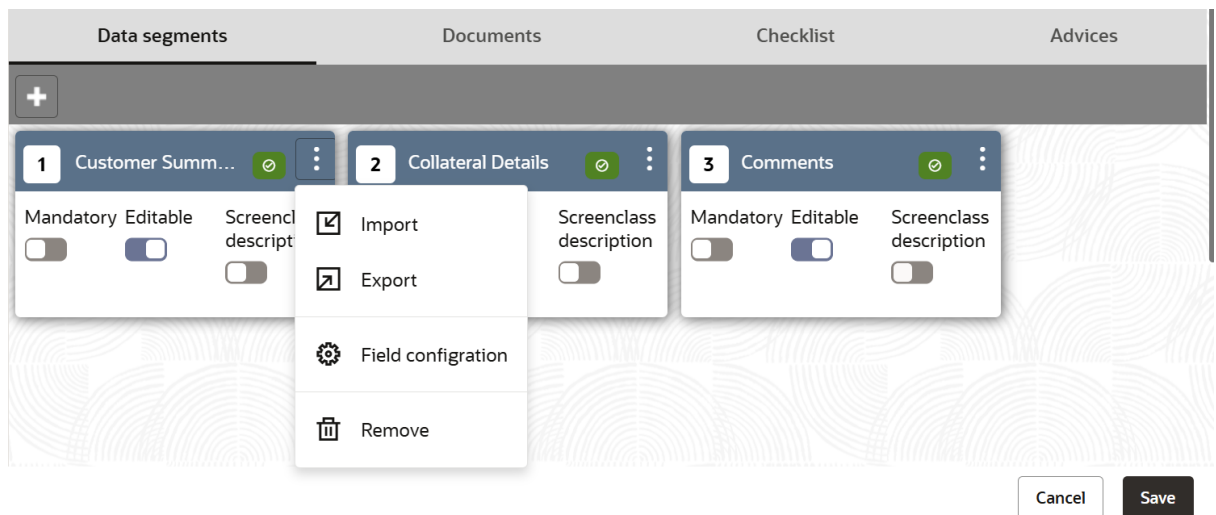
Data segments
Documents
Checklist
Advices

+

1 Customer Summ...

Mandatory Editable Screencl descript

2 Collateral Details

Screenclass description

3 Comments

Mandatory Editable Screenclass description

Import
Export
Field configration
Remove

Cancel
Save